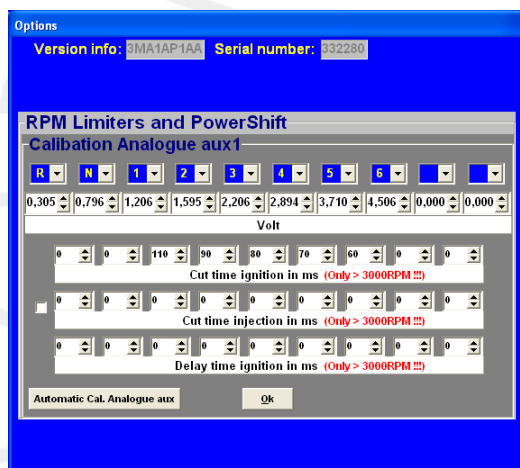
Options

Version info: 3MA1AP1AA Serial number: 332280

RPM Limiters and PowerShift

Calibation Analogue aux1

R N 1 2 3 4 5 6

0,305 0,796 1,206 1,595 2,206 2,894 3,710 4,506 0,000 0,000

Volt

0 0 110 90 80 70 60 0 0

Cut time ignition in ms (Only > 3000RPM !!!)

0 0 0 0 0 0 0 0 0 0

Cut time injection in ms (Only > 3000RPM !!!)

0 0 0 0 0 0 0 0 0 0

Delay time ignition in ms (Only > 3000RPM !!!)

Automatic Cal. Analogue aux

Ok